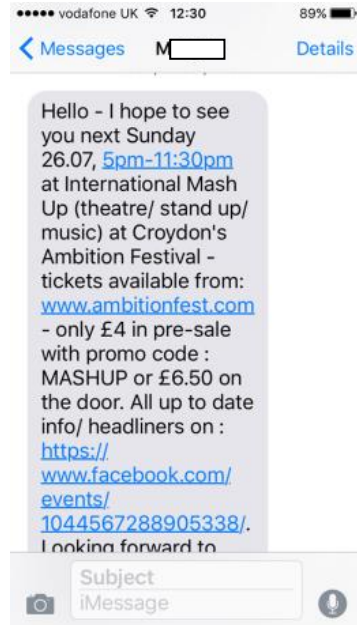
••••• vodafone UK 12:30 89%

< Messages M Details

Hello - I hope to see you next Sunday 26.07, 5pm-11:30pm at International Mash Up (theatre/ stand up/ music) at Croydon's Ambition Festival - tickets available from: www.ambitionfest.com - only £4 in pre-sale with promo code : MASHUP or £6.50 on the door. All up to date info/ headliners on : https://www.facebook.com/events/1044567288905338/. Looking forward to

Subject
iMessage